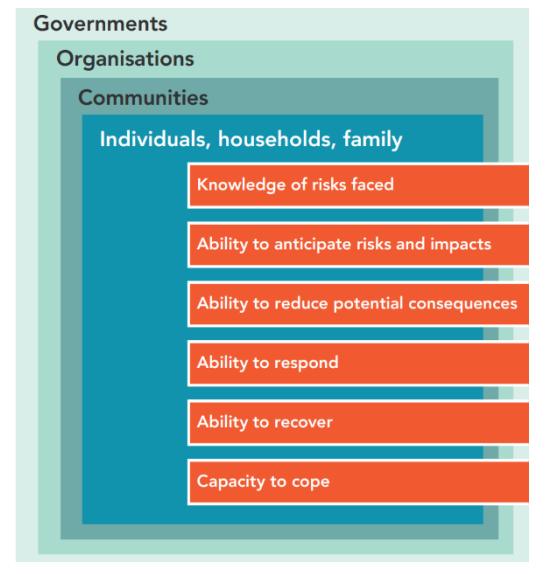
Governments

Organisations

Communities

Individuals, households, family

Knowledge of risks faced

Ability to anticipate risks and impacts

Ability to reduce potential consequences

Ability to respond

Ability to recover

Capacity to cope